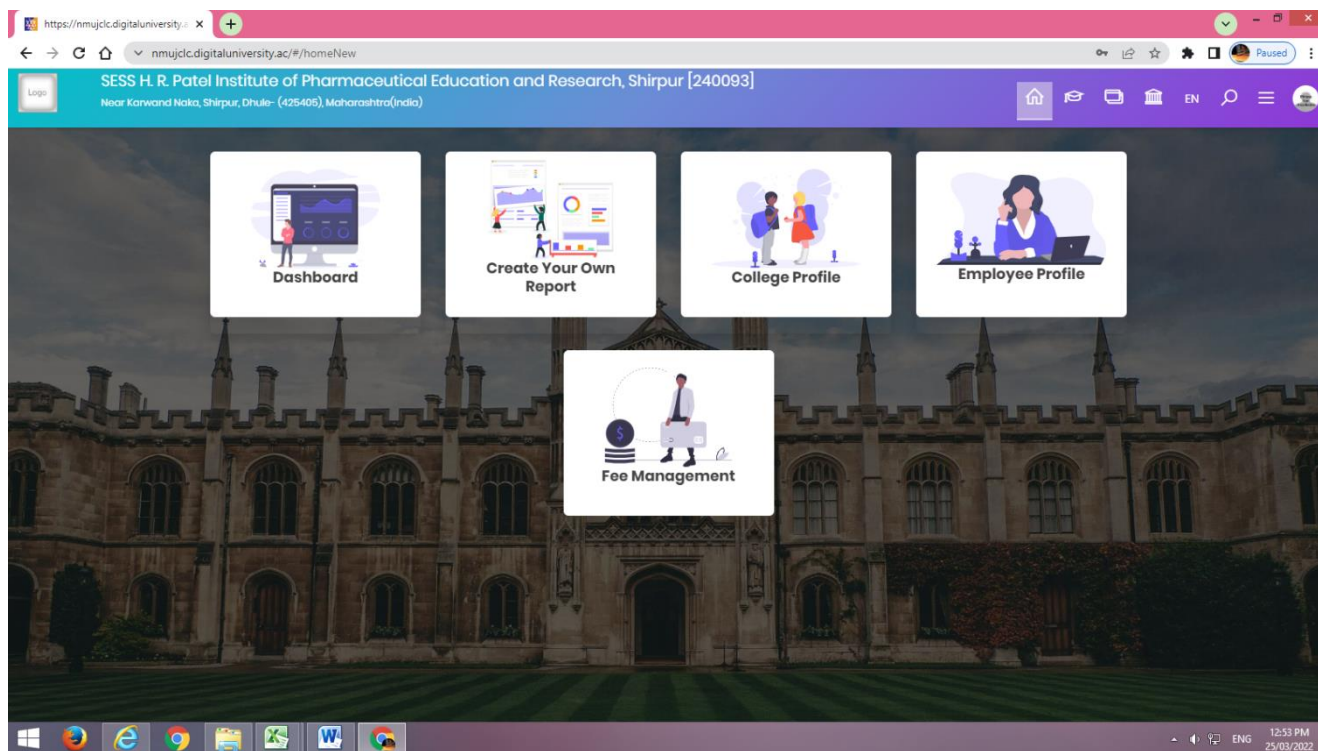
https://nmujclc.digitaluniversity.a ×

nmujclc.digitaluniversity.ac/#/homeNew

Paused

Logo

SESS H. R. Patel Institute of Pharmaceutical Education and Research, Shirpur [240093]

Near Karwand Naka, Shirpur, Dhule- (425405), Maharashtra(India)

EN

Dashboard

Create Your Own Report

College Profile

Employee Profile

Fee Management

ENG

12:53 PM
25/03/2022